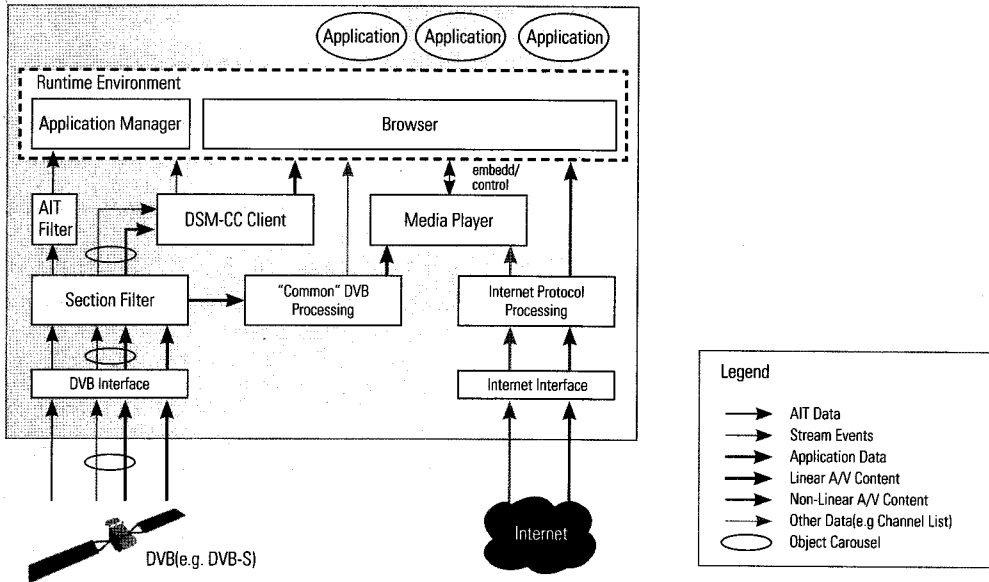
Application

Application

Application

Runtime Environment

Application Manager

Browser

embedd/ control

AIT Filter

DSM-CC Client

Media Player

Section Filter

"Common" DVB Processing

Internet Protocol Processing

DVB Interface

Internet Interface

DVB(e.g. DVB-S)

Internet

Legend

AIT Data

Stream Events

Application Data

Linear A/V Content

Non-Linear A/V Content

Other Data(e.g Channel List)

Object Carousel